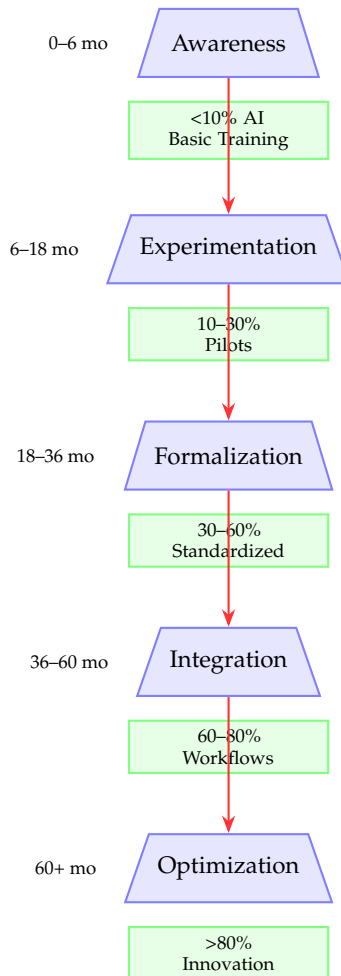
0–6 mo
Awareness

<10% AI
Basic Training

6–18 mo
Experimentation

10–30%
Pilots

18–36 mo
Formalization

30–60%
Standardized

36–60 mo
Integration

60–80%
Workflows

60+ mo
Optimization

>80%
Innovation